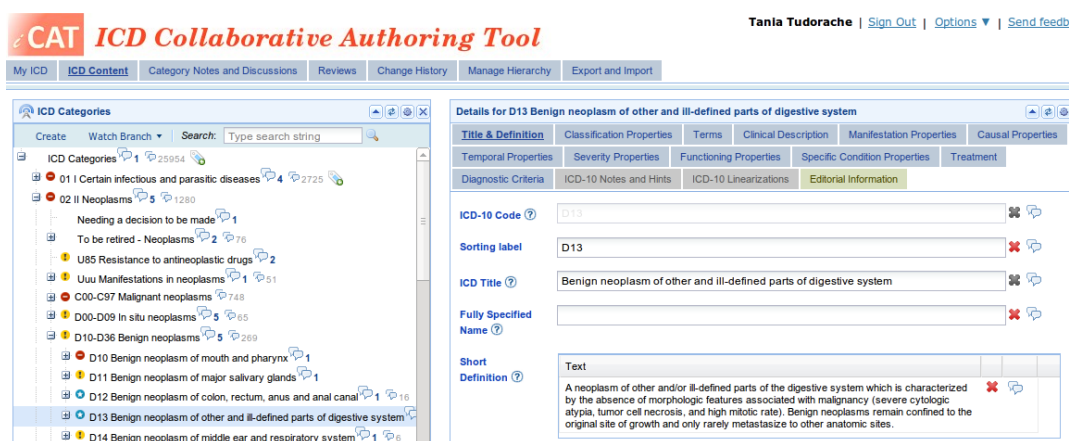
iCAT ICD Collaborative Authoring Tool

Tania Tudorache | Sign Out | Options ▼ | Send feedb

My ICD | ICD Content | Category Notes and Discussions | Reviews | Change History | Manage Hierarchy | Export and Import

ICD Categories

Create | Watch Branch ▾ | Search: Type search string

ICD Categories 1 25954
01 I Certain infectious and parasitic diseases 4 2725
02 II Neoplasms 5 1280
Needing a decision to be made 1
To be retired - Neoplasms 2 76
U85 Resistance to antineoplastic drugs 2
Uuu Manifestations in neoplasms 1 51
C00-C97 Malignant neoplasms 748
D00-D09 In situ neoplasms 5 65
D10-D36 Benign neoplasms 5 269
D10 Benign neoplasm of mouth and pharynx 1
D11 Benign neoplasm of major salivary glands 1
D12 Benign neoplasm of colon, rectum, anus and anal canal 1 16
D13 Benign neoplasm of other and ill-defined parts of digestive system
D14 Benign neoplasm of middle ear and respiratory system 1 6

Details for D13 Benign neoplasm of other and ill-defined parts of digestive system

Title & Definition | Classification Properties | Terms | Clinical Description | Manifestation Properties | Causal Properties
Temporal Properties | Severity Properties | Functioning Properties | Specific Condition Properties | Treatment
Diagnostic Criteria | ICD-10 Notes and Hints | ICD-10 Linearizations | Editorial Information

ICD-10 Code D13
Sorting label D13
ICD Title Benign neoplasm of other and ill-defined parts of digestive system
Fully Specified Name
Short Definition

| Text |
|---|
| A neoplasm of other and/or ill-defined parts of the digestive system which is characterized by the absence of morphologic features associated with malignancy (severe cytologic atypia, tumor cell necrosis, and high mitotic rate). Benign neoplasms remain confined to the original site of growth and only rarely metastasize to other anatomic sites. |